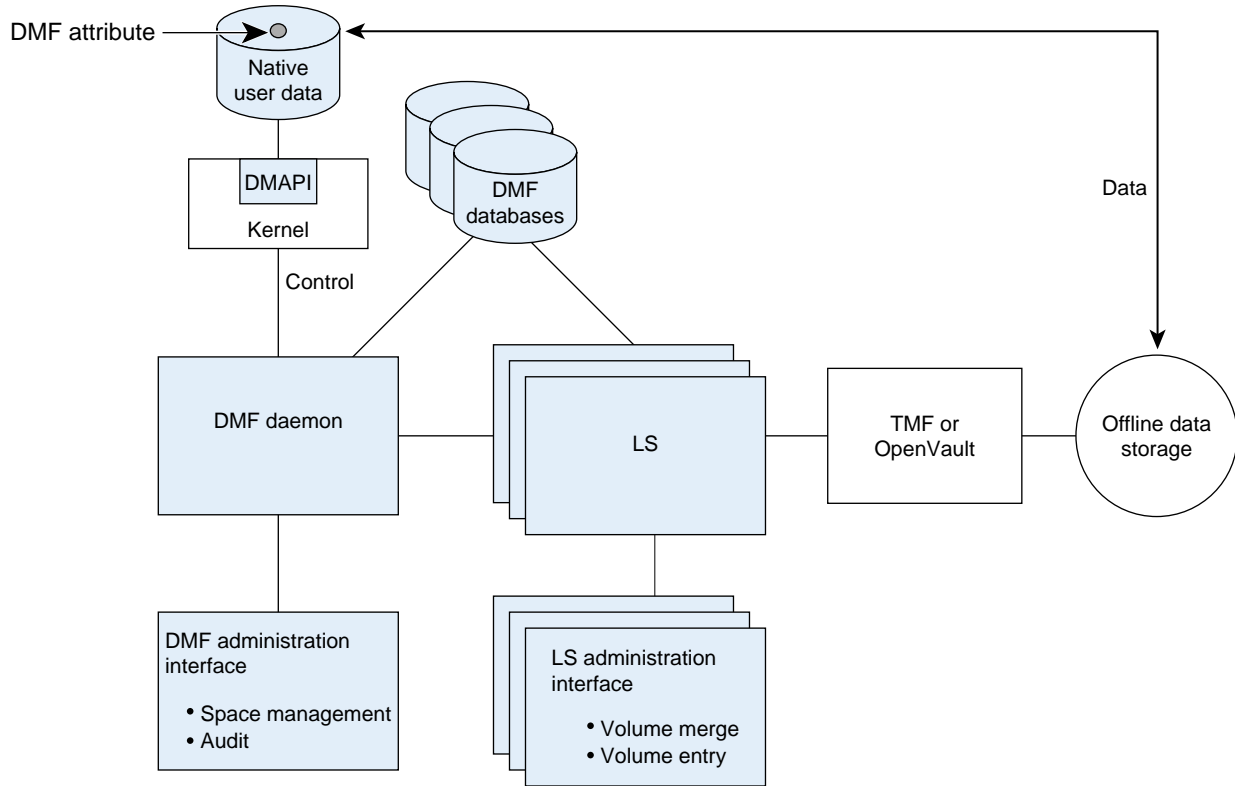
DMF attribute

Native user data

Data

DMAPI

Kernel

DMF databases

Control

DMF daemon

LS

TMF or OpenVault

Offline data storage

DMF administration interface

• Space management
• Audit

LS administration interface

• Volume merge
• Volume entry